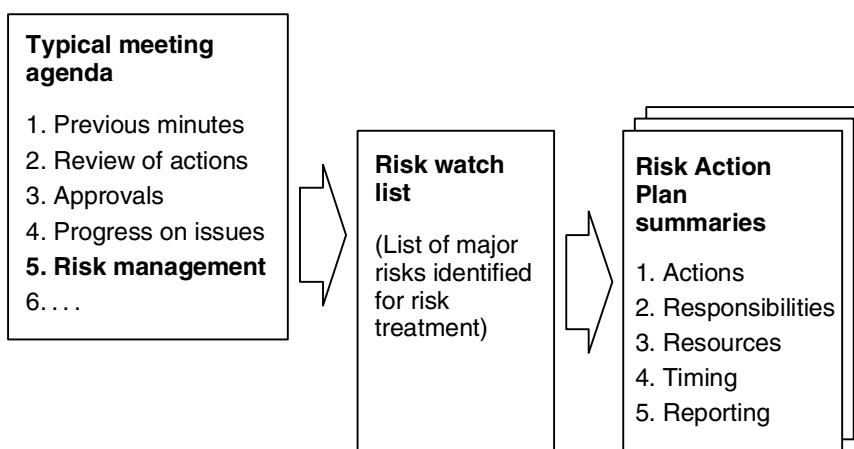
**Typical meeting agenda**

1. Previous minutes
2. Review of actions
3. Approvals
4. Progress on issues
**5. Risk management**
6. . . .

**Risk watch list**

(List of major risks identified for risk treatment)

**Risk Action Plan summaries**

1. Actions
2. Responsibilities
3. Resources
4. Timing
5. Reporting